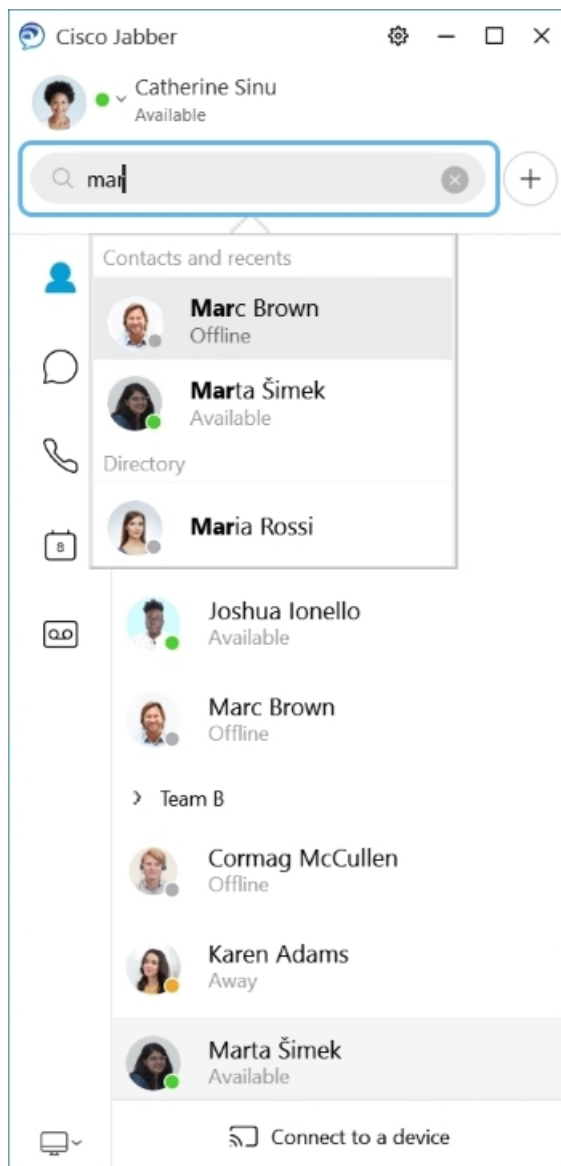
Cisco Jabber

Catherine Sinu
Available

mar

Contacts and recents

Marc Brown
Offline

Marta Šimek
Available

Directory

Maria Rossi

B

Joshua Ionello
Available

Marc Brown
Offline

Team B

Cormag McCullen
Offline

Karen Adams
Away

Marta Šimek
Available

Connect to a device